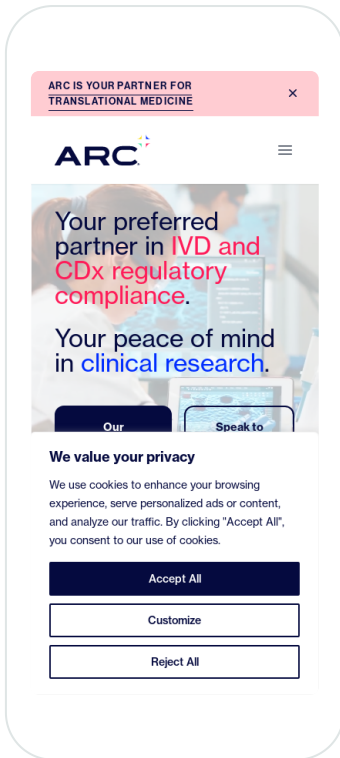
ARC IS YOUR PARTNER FOR TRANSLATIONAL MEDICINE

×

ARC

Your preferred partner in IVD and CDx regulatory compliance.

Your peace of mind in clinical research.

Our

Speak to

We value your privacy

We use cookies to enhance your browsing experience, serve personalized ads or content, and analyze our traffic. By clicking "Accept All", you consent to our use of cookies.

Accept All

Customize

Reject All